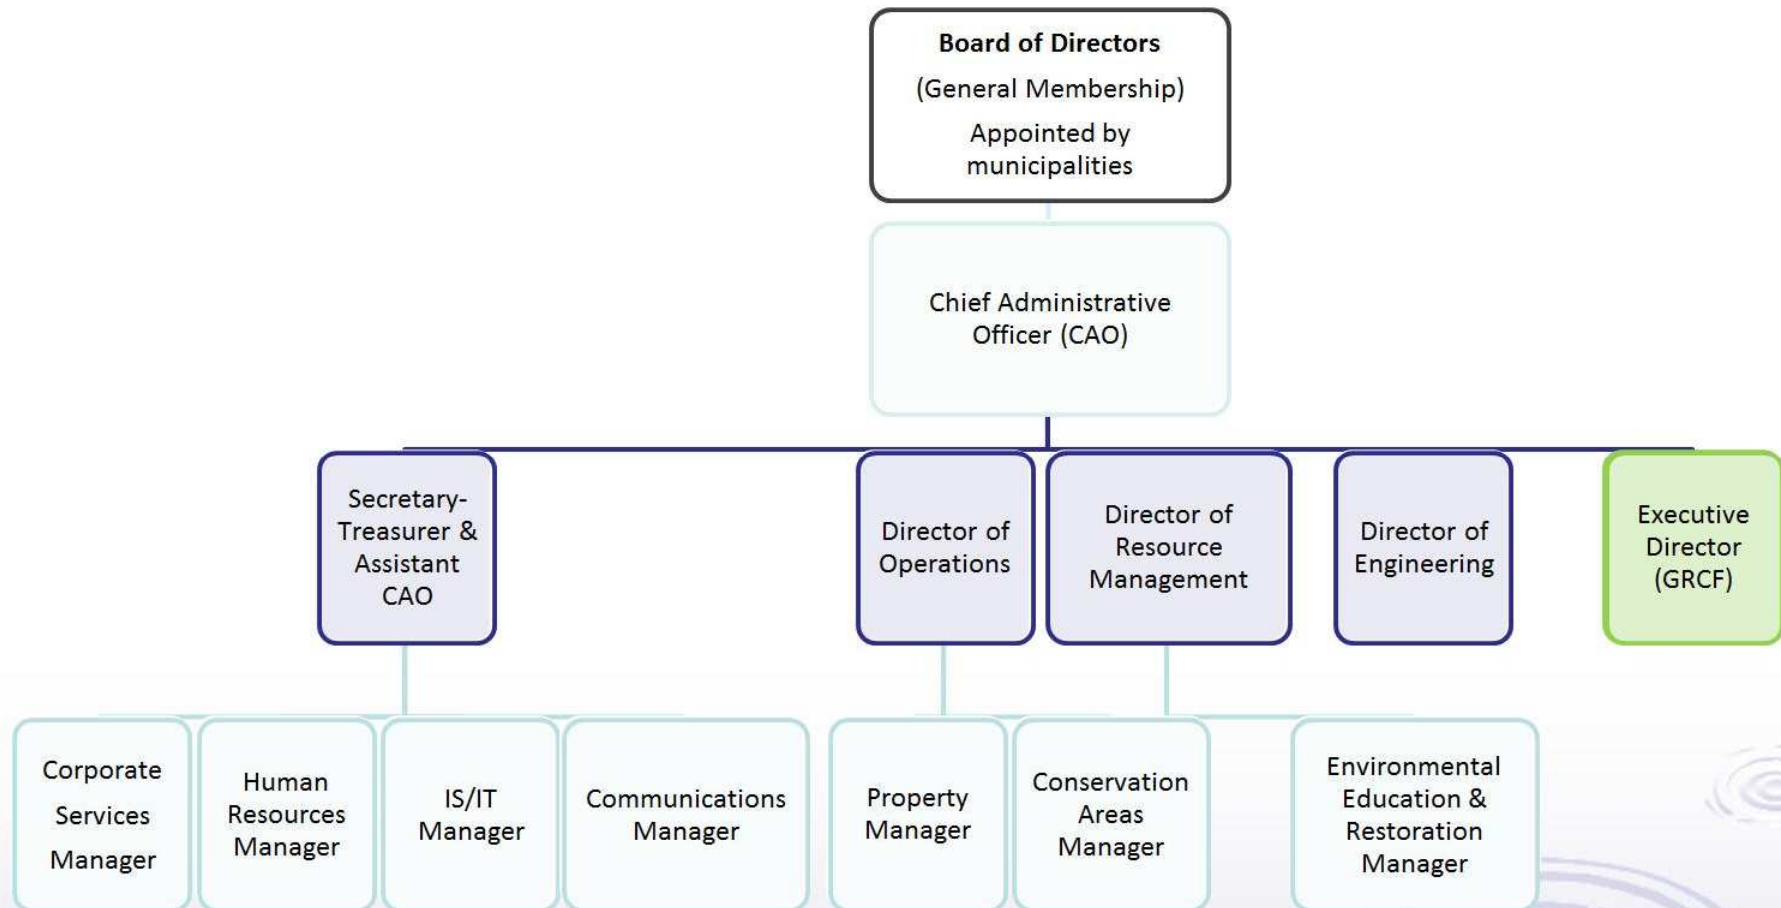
Board of Directors
(General Membership)
Appointed by municipalities

Chief Administrative Officer (CAO)

Secretary-Treasurer & Assistant CAO

Director of Operations

Director of Resource Management

Director of Engineering

Executive Director (GRCF)

Corporate Services Manager

Human Resources Manager

IS/IT Manager

Communications Manager

Property Manager

Conservation Areas Manager

Environmental Education & Restoration Manager